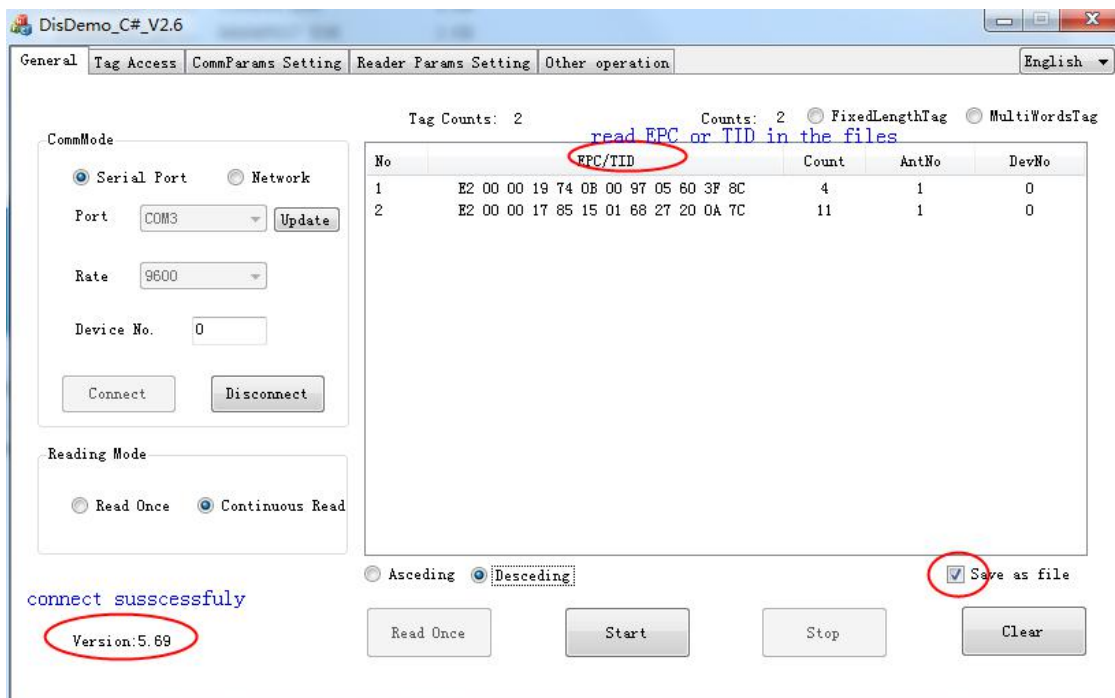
DisDemo_C#_V2.6

General | Tag Access | CommParams Setting | Reader Params Setting | Other operation

English

CommMode

Serial Port　Network

Port COM3 Update

Rate 9600

Device No. 0

Connect　Disconnect

Reading Mode

Read Once　Continuous Read

connect susscessfuly

Version:5.69

Tag Counts: 2

Counts: 2　FixedLengthTag　MultiWordsTag

read EPC or TID in the files

| No | EPC/TID | Count | AntNo | DevNo |
|---|---|---|---|---|
| 1 | E2 00 00 19 74 0B 00 97 05 60 3F 8C | 4 | 1 | 0 |
| 2 | E2 00 00 17 85 15 01 68 27 20 0A 7C | 11 | 1 | 0 |

Asceding　Desceding

Save as file

Read Once　Start　Stop　Clear